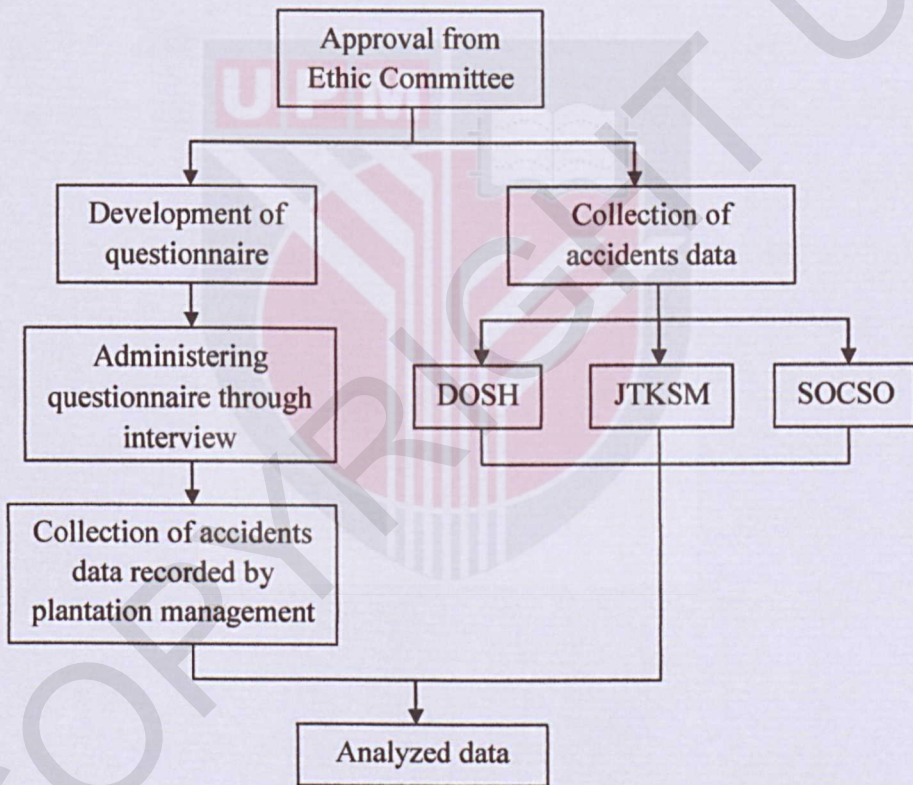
Approval from Ethic Committee

Development of questionnaire

Collection of accidents data

Administering questionnaire through interview

DOSH

JTKSM

SOCSO

Collection of accidents data recorded by plantation management

Analyzed data

UPM

COPYRIGHT UPM